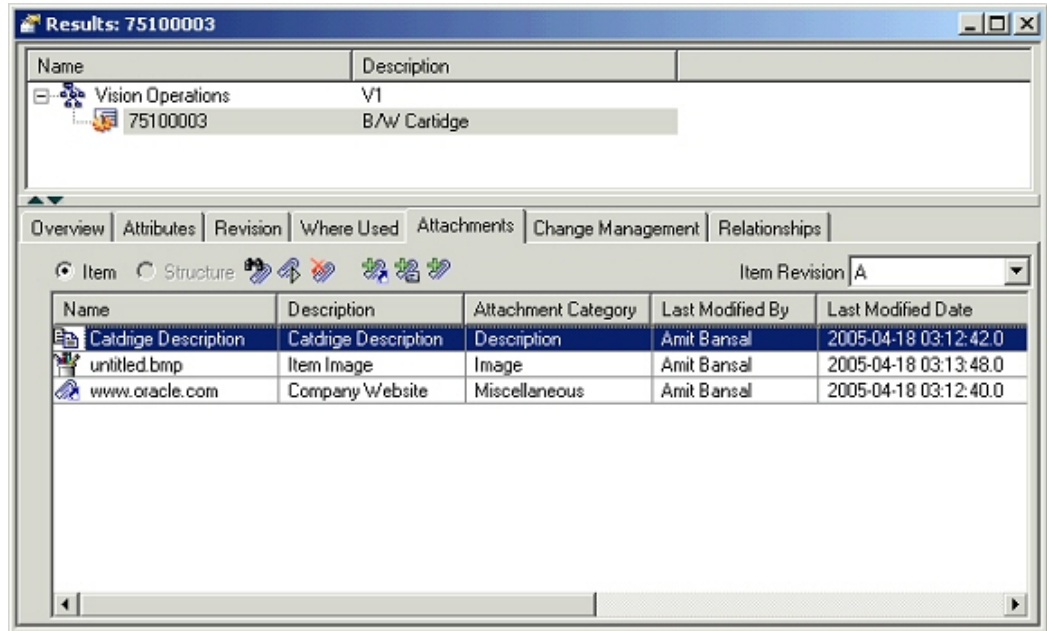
Results: 75100003

| Name | Description |
|---|---|
| Vision Operations | V1 |
| 75100003 | B/W Cartidge |

Overview | Attributes | Revision | Where Used | Attachments | Change Management | Relationships

Item  Structure

Item Revision A

| Name | Description | Attachment Category | Last Modified By | Last Modified Date |
|---|---|---|---|---|
| Catdrige Description | Catdrige Description | Description | Amit Bansal | 2005-04-18 03:12:42.0 |
| untitled.bmp | Item Image | Image | Amit Bansal | 2005-04-18 03:13:48.0 |
| www.oracle.com | Company Website | Miscellaneous | Amit Bansal | 2005-04-18 03:12:40.0 |